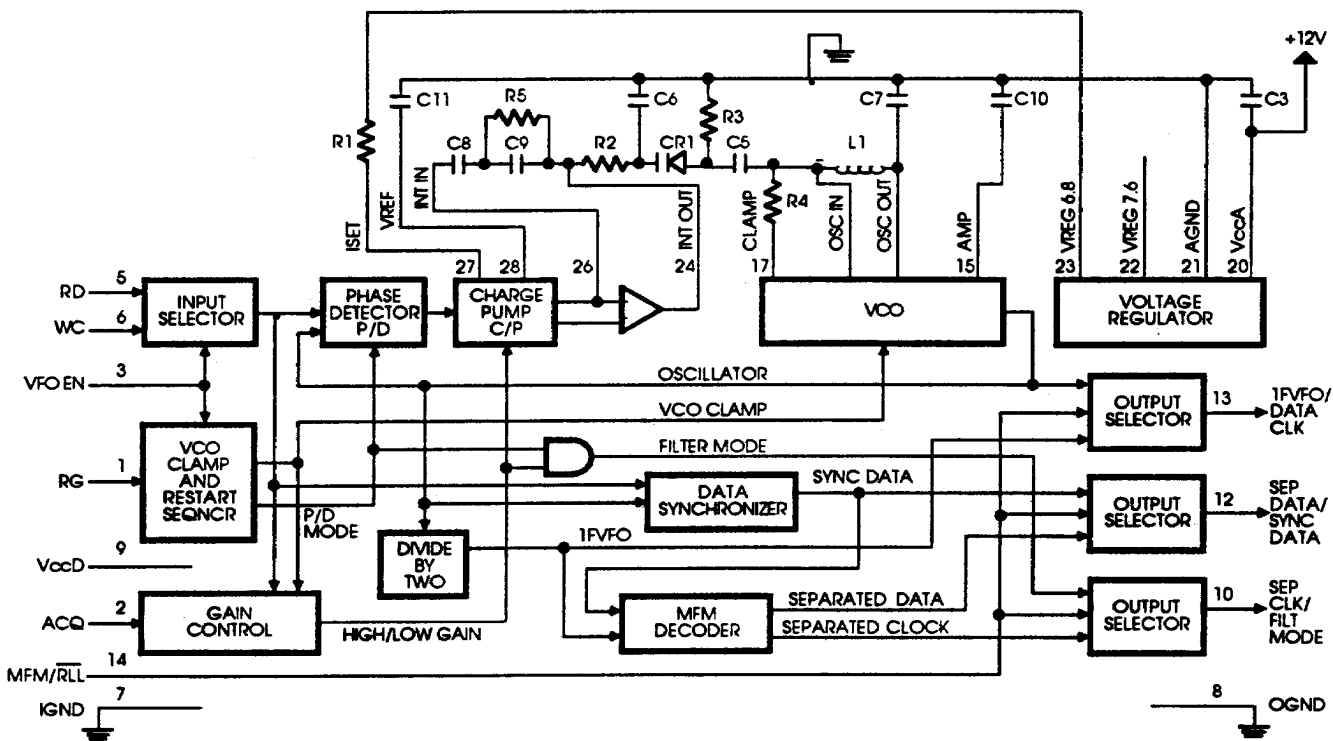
+12V

C11
R5
C6
C7
C10
C3
R1
R3
C8
C9
R2
CR1
C5
L1
R4

ISET
VREF
INT IN
INT OUT
CLAMP
OSC IN
OSC OUT
AMP
VREG 6.8
VREG 7.6
AGND
VccA

27
28
26
24
17
15
23
22
21
20

5 RD
6 WC
INPUT SELECTOR
PHASE DETECTOR P/D
CHARGE PUMP C/P
VCO
VOLTAGE REGULATOR

3 VFO EN
OSCILLATOR
VCO CLAMP
1 RG
VCO CLAMP AND RESTART SEQNCR
FILTER MODE
DATA SYNCHRONIZER
SYNC DATA
P/D MODE
9 VccD
DIVIDE BY TWO
1FVFO
2 ACQ
GAIN CONTROL
HIGH/LOW GAIN
MFM DECODER
SEPARATED DATA
SEPARATED CLOCK
14 MFM/$\overline{RLL}$

OUTPUT SELECTOR 13 1FVFO/ DATA CLK
OUTPUT SELECTOR 12 SEP DATA/ SYNC DATA
OUTPUT SELECTOR 10 SEP CLK/ FILT MODE

7 IGND
8 OGND